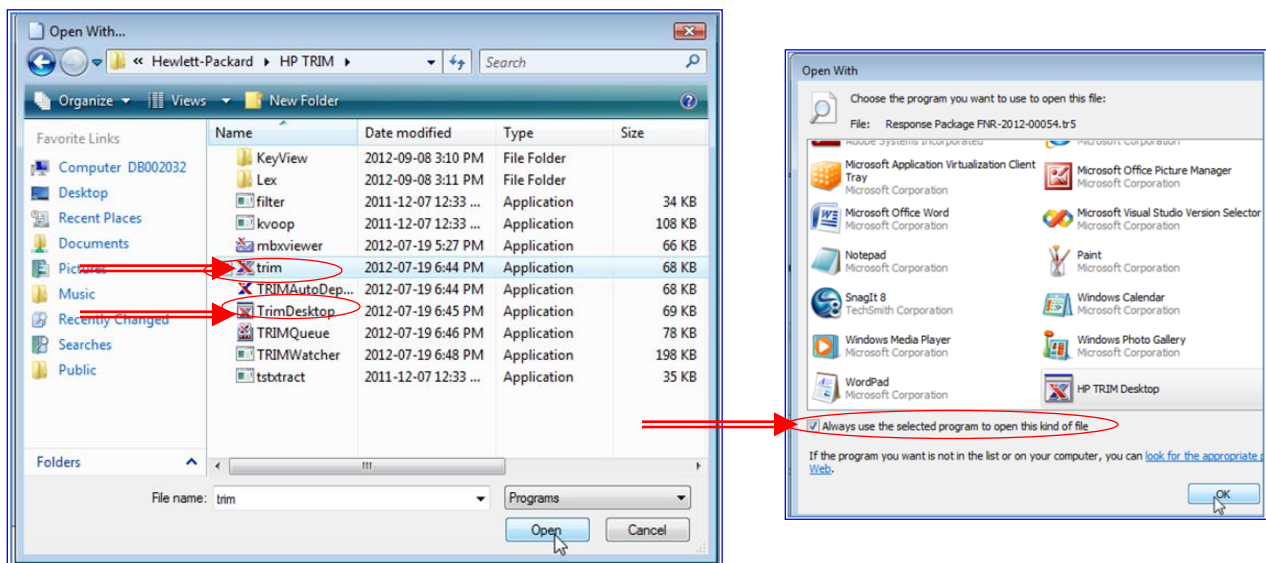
Open With...

« Hewlett-Packard ▸ HP TRIM ▸

Search

Organize ▾ Views ▾ New Folder

Favorite Links

Computer DB002032
Desktop
Recent Places
Documents
Pictures
Music
Recently Changed
Searches
Public

Folders

| Name | Date modified | Type | Size |
|---|---|---|---|
| KeyView | 2012-09-08 3:10 PM | File Folder | |
| Lex | 2012-09-08 3:11 PM | File Folder | |
| filter | 2011-12-07 12:33 ... | Application | 34 KB |
| kvoop | 2011-12-07 12:33 ... | Application | 108 KB |
| mbxviewer | 2012-07-19 5:27 PM | Application | 66 KB |
| trim | 2012-07-19 6:44 PM | Application | 68 KB |
| TRIMAutoDep... | 2012-07-19 6:44 PM | Application | 68 KB |
| TrimDesktop | 2012-07-19 6:45 PM | Application | 69 KB |
| TRIMQueue | 2012-07-19 6:46 PM | Application | 78 KB |
| TRIMWatcher | 2012-07-19 6:48 PM | Application | 198 KB |
| tstxtract | 2011-12-07 12:33 ... | Application | 35 KB |

File name: trim

Programs

Open

Cancel

Open With

Choose the program you want to use to open this file:

File: Response Package FNR-2012-00054.tr5

Adobe Systems Incorporated
Microsoft Corporation
Microsoft Application Virtualization Client Tray
Microsoft Corporation
Microsoft Office Picture Manager
Microsoft Corporation
Microsoft Office Word
Microsoft Corporation
Microsoft Visual Studio Version Selector
Microsoft Corporation
Notepad
Microsoft Corporation
Paint
Microsoft Corporation
SnagIt 8
TechSmith Corporation
Windows Calendar
Microsoft Corporation
Windows Media Player
Microsoft Corporation
Windows Photo Gallery
Microsoft Corporation
WordPad
Microsoft Corporation
HP TRIM Desktop

Always use the selected program to open this kind of file

If the program you want is not in the list or on your computer, you can look for the appropriate p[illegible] Web.

OK